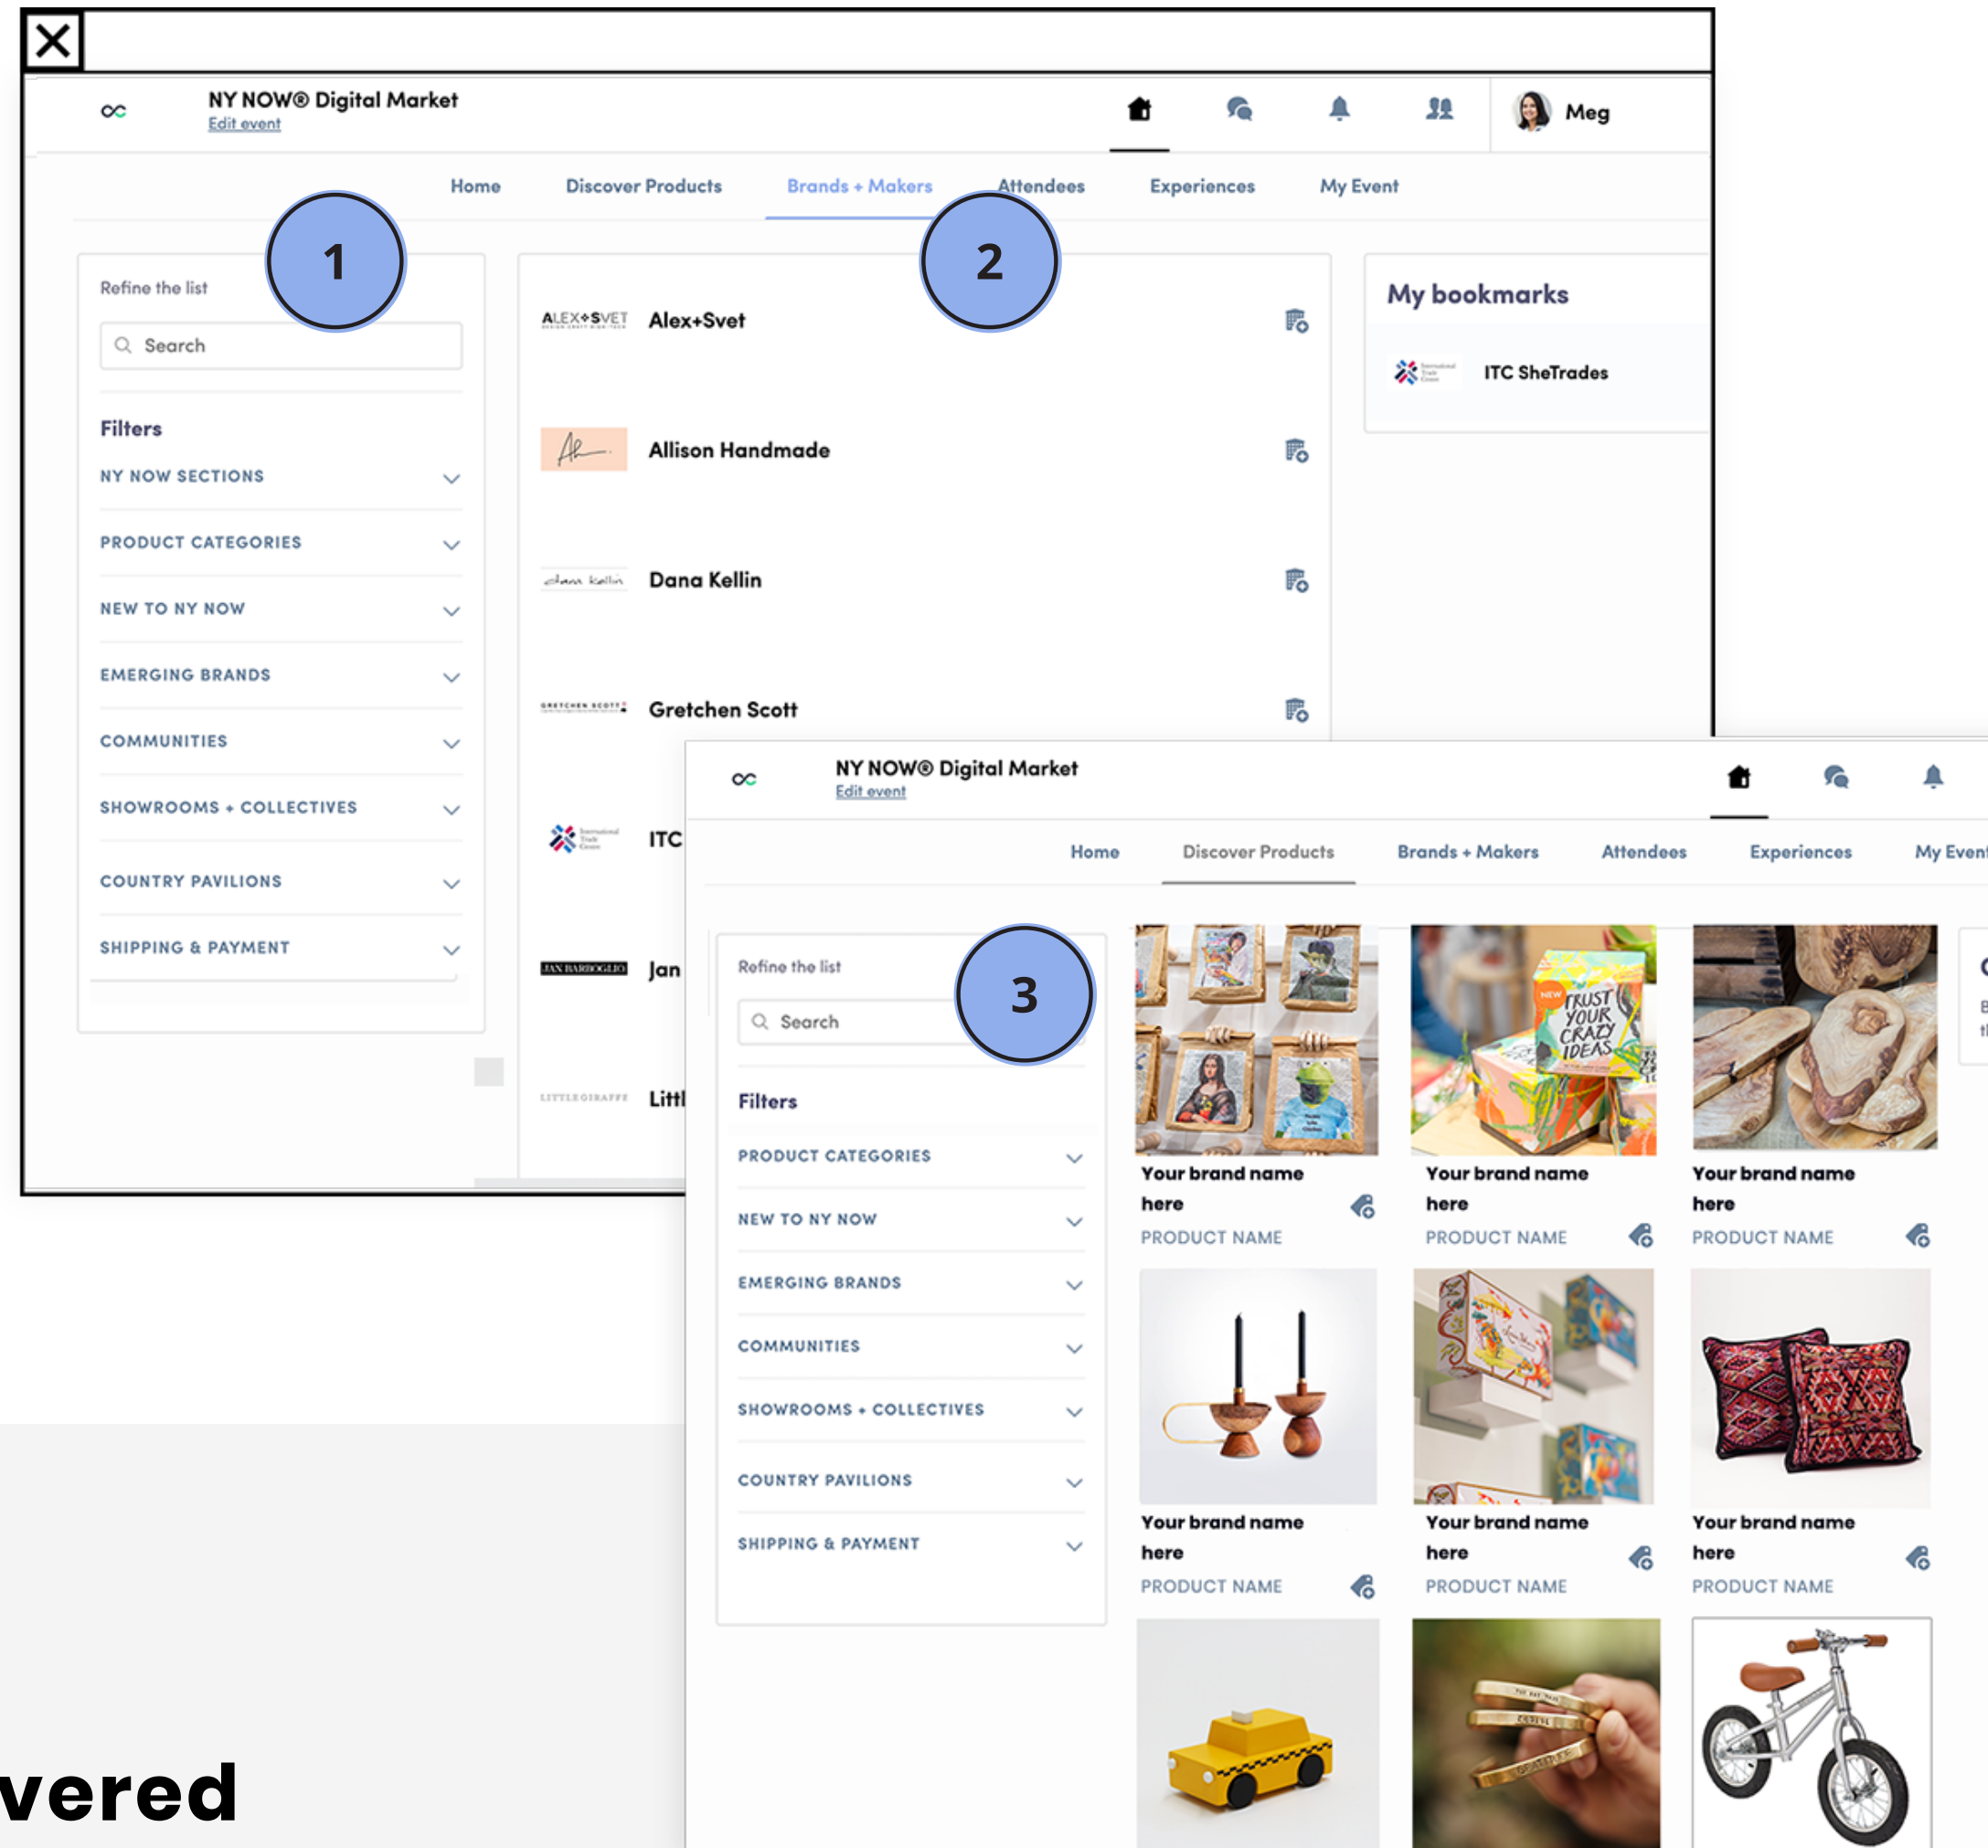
NY NOW® Digital Market
Edit event

Meg

Home Discover Products Brands + Makers Attendees Experiences My Event

1

2

Refine the list

Search

Filters

NY NOW SECTIONS

PRODUCT CATEGORIES

NEW TO NY NOW

EMERGING BRANDS

COMMUNITIES

SHOWROOMS + COLLECTIVES

COUNTRY PAVILIONS

SHIPPING & PAYMENT

ALEX+SVET Alex+Svet

Allison Handmade

Dana Kellin

Gretchen Scott

ITC

Jan

Littl

My bookmarks

ITC SheTrades

NY NOW® Digital Market
Edit event

Home Discover Products Brands + Makers Attendees Experiences My Even

3

Refine the list

Search

Filters

PRODUCT CATEGORIES

NEW TO NY NOW

EMERGING BRANDS

COMMUNITIES

SHOWROOMS + COLLECTIVES

COUNTRY PAVILIONS

SHIPPING & PAYMENT

Your brand name here
PRODUCT NAME

Your brand name here
PRODUCT NAME

Your brand name here
PRODUCT NAME

Your brand name here
PRODUCT NAME

Your brand name here
PRODUCT NAME

Your brand name here
PRODUCT NAME

vered